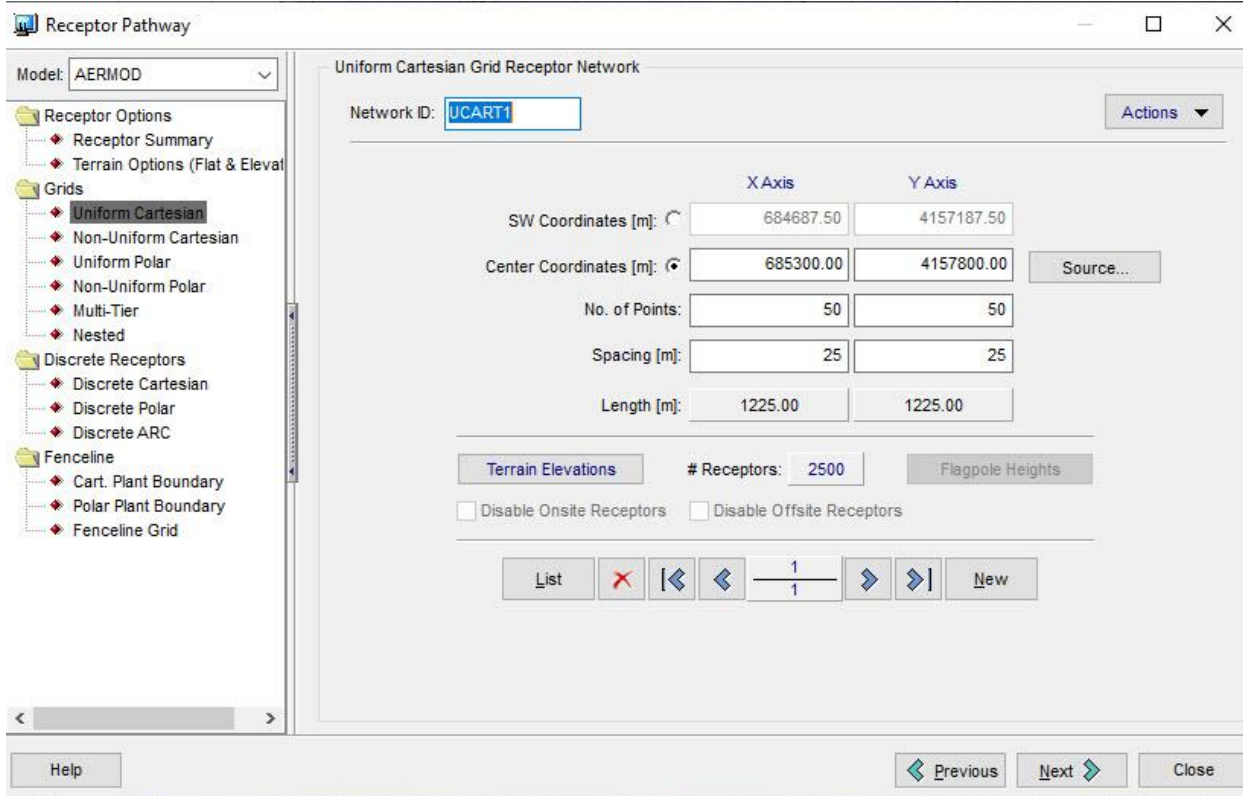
Receptor Pathway

Model: AERMOD

Receptor Options
Receptor Summary
Terrain Options (Flat & Elevat
Grids
Uniform Cartesian
Non-Uniform Cartesian
Uniform Polar
Non-Uniform Polar
Multi-Tier
Nested
Discrete Receptors
Discrete Cartesian
Discrete Polar
Discrete ARC
Fenceline
Cart. Plant Boundary
Polar Plant Boundary
Fenceline Grid

Uniform Cartesian Grid Receptor Network

Network ID: UCART1

Actions

| | X Axis | Y Axis |
|---|---|---|
| SW Coordinates [m]: | 684687.50 | 4157187.50 |
| Center Coordinates [m]: | 685300.00 | 4157800.00 |
| No. of Points: | 50 | 50 |
| Spacing [m]: | 25 | 25 |
| Length [m]: | 1225.00 | 1225.00 |

Source...

Terrain Elevations
# Receptors: 2500
Flagpole Heights

Disable Onsite Receptors
Disable Offsite Receptors

List
$\frac{1}{1}$
New

Help
Previous
Next
Close